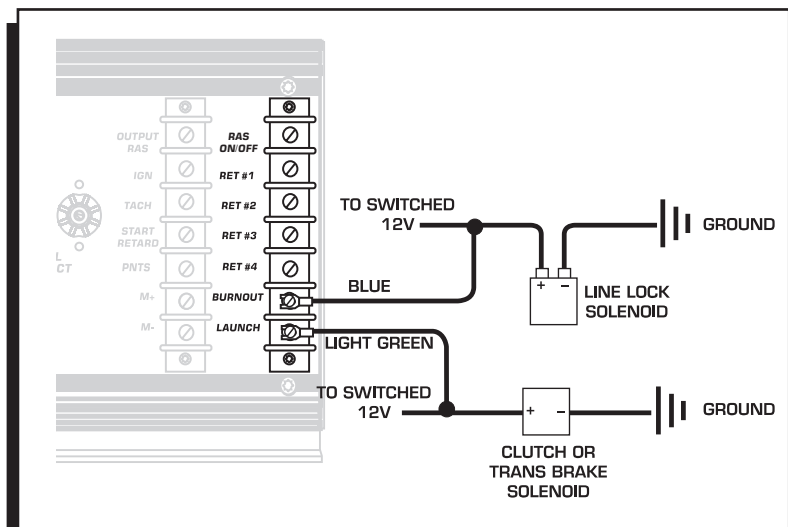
OUTPUT RAS
IGN
TACH
START RETARD
PNTS
M+
M-

L
CT

RAS ON/OFF
RET #1
RET #2
RET #3
RET #4
BURNOUT
LAUNCH

TO SWITCHED 12V
BLUE
+ −
LINE LOCK SOLENOID
GROUND

LIGHT GREEN
TO SWITCHED 12V
+ −
CLUTCH OR TRANS BRAKE SOLENOID
GROUND